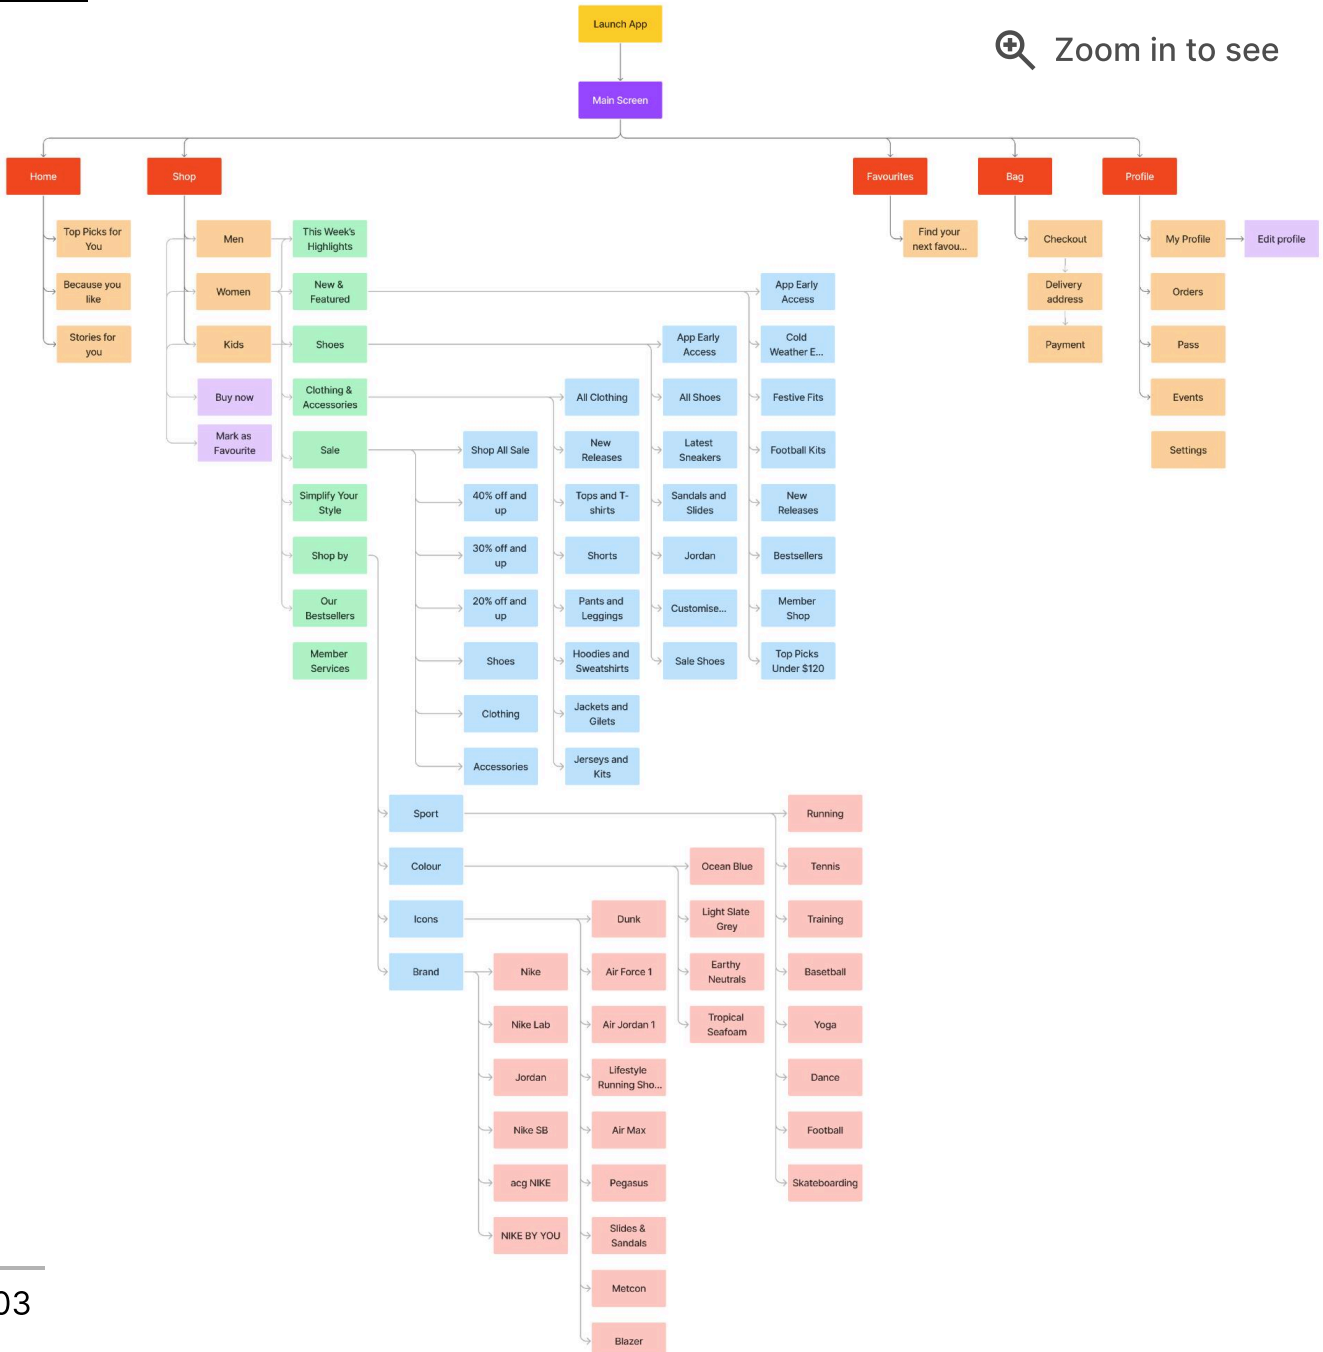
Launch App

Main Screen

Zoom in to see

Home

Shop

Favourites

Bag

Profile

Top Picks for You

Because you like

Stories for you

Men

Women

Kids

Buy now

Mark as Favourite

This Week's Highlights

New & Featured

Shoes

Clothing & Accessories

Sale

Simplify Your Style

Shop by

Our Bestsellers

Member Services

Shop All Sale

40% off and up

30% off and up

20% off and up

Shoes

Clothing

Accessories

All Clothing

New Releases

Tops and T-shirts

Shorts

Pants and Leggings

Hoodies and Sweatshirts

Jackets and Gilets

Jerseys and Kits

App Early Access

All Shoes

Latest Sneakers

Sandals and Slides

Jordan

Customise...

Sale Shoes

App Early Access

Cold Weather E...

Festive Fits

Football Kits

New Releases

Bestsellers

Member Shop

Top Picks Under $120

Find your next favou...

Checkout

Delivery address

Payment

My Profile

Edit profile

Orders

Pass

Events

Settings

Sport

Colour

Icons

Brand

Running

Tennis

Training

Basetball

Yoga

Dance

Football

Skateboarding

Ocean Blue

Light Slate Grey

Earthy Neutrals

Tropical Seafoam

Dunk

Air Force 1

Air Jordan 1

Lifestyle Running Sho...

Air Max

Pegasus

Slides & Sandals

Metcon

Blazer

Nike

Nike Lab

Jordan

Nike SB

acg NIKE

NIKE BY YOU

03